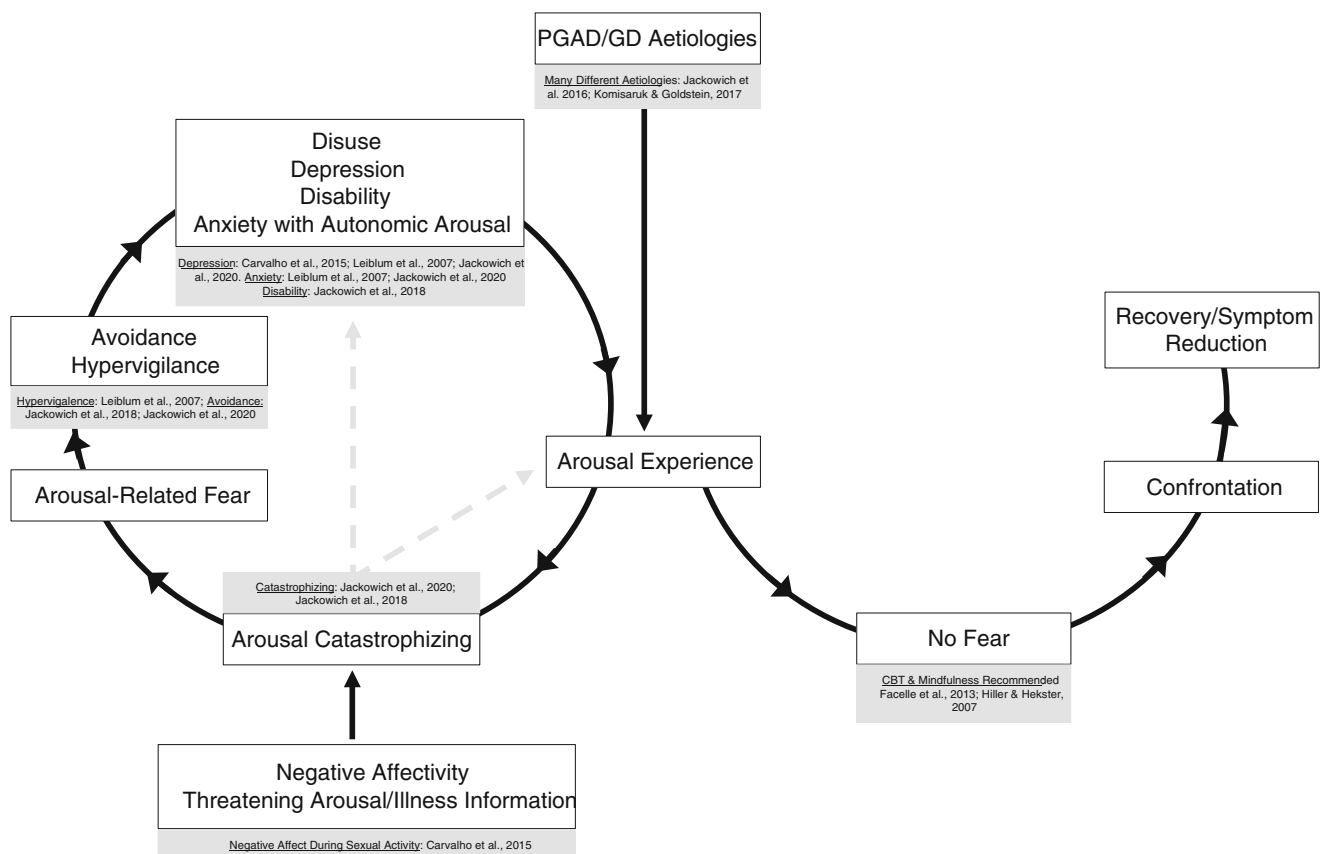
PGAD/GD Aetiologies

Many Different Aetiologies: Jackowich et al. 2016; Komisaruk & Goldstein, 2017

Disuse
Depression
Disability
Anxiety with Autonomic Arousal

Depression: Carvalho et al., 2015; Leiblum et al., 2007; Jackowich et al., 2020. Anxiety: Leiblum et al., 2007; Jackowich et al., 2020 Disability: Jackowich et al., 2018

Avoidance
Hypervigilance

Hypervigalence: Leiblum et al., 2007; Avoidance: Jackowich et al., 2018; Jackowich et al., 2020

Arousal-Related Fear

Arousal Experience

Recovery/Symptom Reduction

Confrontation

Catastrophizing: Jackowich et al., 2020; Jackowich et al., 2018

Arousal Catastrophizing

No Fear

CBT & Mindfulness Recommended Facelle et al., 2013; Hiller & Hekster, 2007

Negative Affectivity
Threatening Arousal/Illness Information

Negative Affect During Sexual Activity: Carvalho et al., 2015